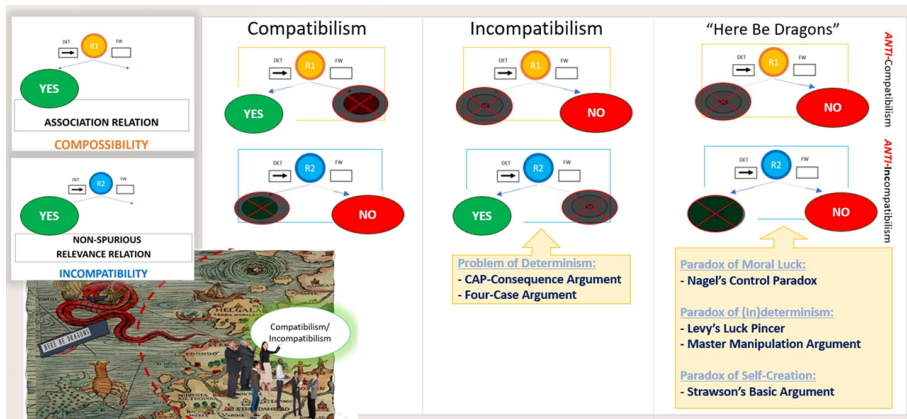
DET R1 FW

YES

ASSOCIATION RELATION

COMPOSSIBILITY

DET R2 FW

YES

NON-SPURIOUS RELEVANCE RELATION

INCOMPATIBILITY

HERE BE DRAGONS

Compatibilism/ Incompatibilism

Compatibilism

DET R1 FW

YES

DET R2 FW

NO

Incompatibilism

DET R1 FW

NO

DET R2 FW

YES

Problem of Determinism:
- CAP-Consequence Argument
- Four-Case Argument

"Here Be Dragons"

DET R1 FW

NO

DET R2 FW

NO

ANTI-Compatibilism

ANTI-Incompatibilism

Paradox of Moral Luck:
- Nagel's Control Paradox

Paradox of (In)determinism:
- Levy's Luck Pincer
- Master Manipulation Argument

Paradox of Self-Creation:
- Strawson's Basic Argument